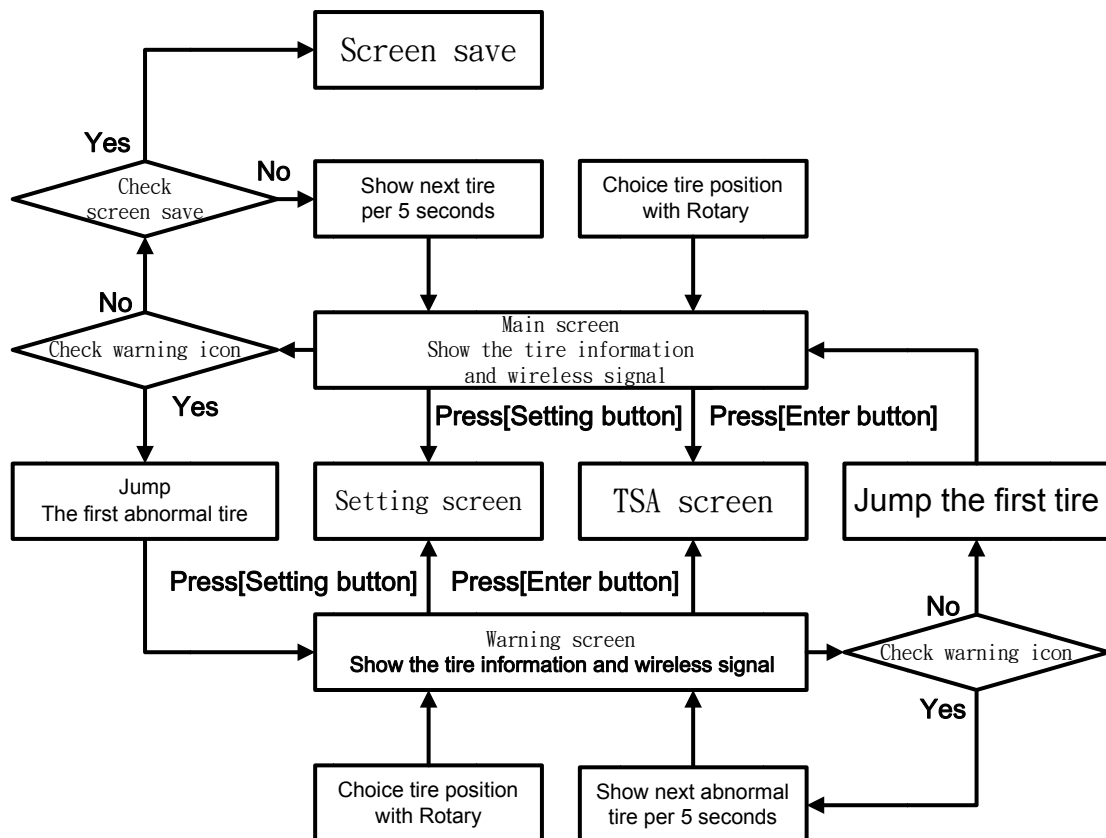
Screen save

Yes

Check screen save

No

Show next tire per 5 seconds

Choice tire position with Rotary

No

Main screen
Show the tire information and wireless signal

Check warning icon

Yes

Press[Setting button]

Press[Enter button]

Jump
The first abnormal tire

Setting screen

TSA screen

Jump the first tire

Press[Setting button]

Press[Enter button]

No

Warning screen
Show the tire information and wireless signal

Check warning icon

Yes

Choice tire position with Rotary

Show next abnormal tire per 5 seconds